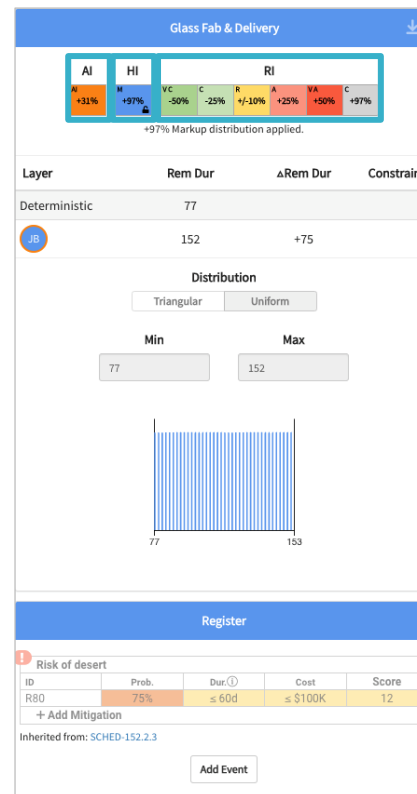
Glass Fab & Delivery

| AI | HI | RI |
|---|---|---|
| AI +31% | H +97% | VC -50% · C -25% · R +/-10% · A +25% · VA +50% · C +97% |

+97% Markup distribution applied.

| Layer | Rem Dur | ∆Rem Dur | Constrain |
|---|---|---|---|
| Deterministic | 77 | | |
| JB | 152 | +75 | |

Distribution

Triangular | Uniform

Min
77

Max
152

77
153

Register

!
Risk of desert

| ID | Prob. | Dur.ⓘ | Cost | Score |
|---|---|---|---|---|
| R80 | 75% | ≤ 60d | ≤ $100K | 12 |

+ Add Mitigation

Inherited from: SCHED-152.2.3

Add Event